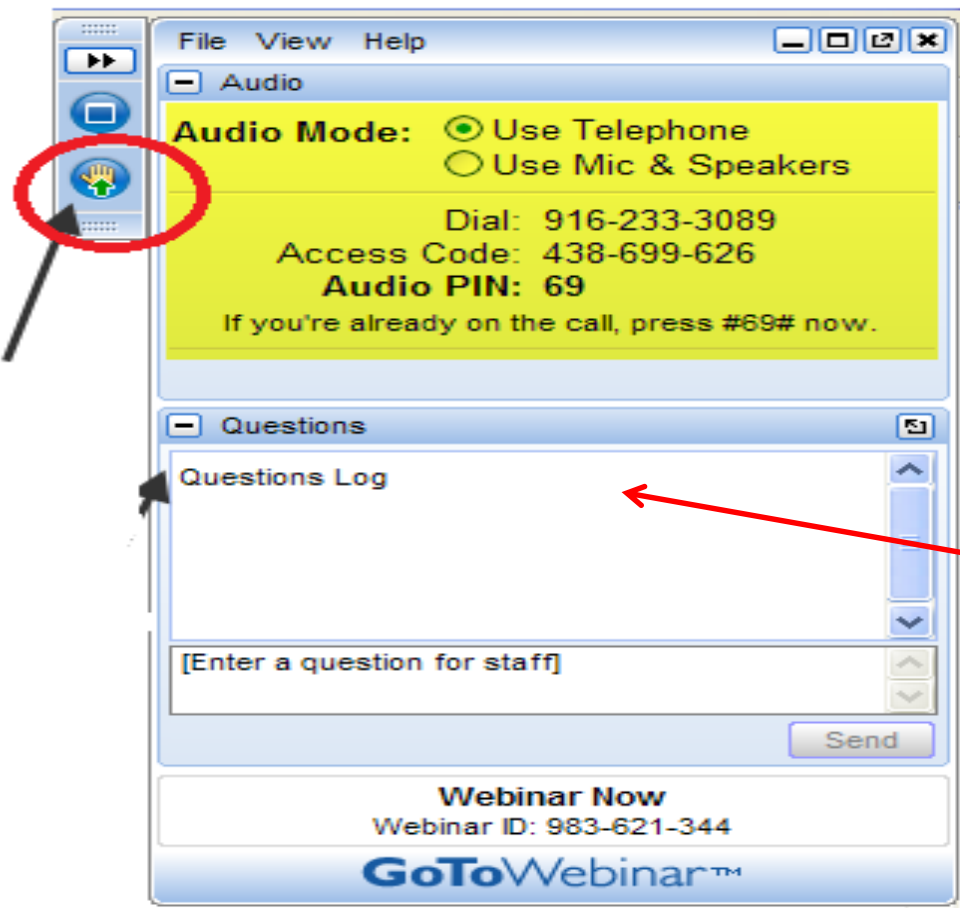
File View Help

Audio

Audio Mode: Use Telephone
Use Mic & Speakers

Dial: 916-233-3089
Access Code: 438-699-626
Audio PIN: 69
If you're already on the call, press #69# now.

Questions

Questions Log

[Enter a question for staff]

Send

Webinar Now
Webinar ID: 983-621-344

GoToWebinar™